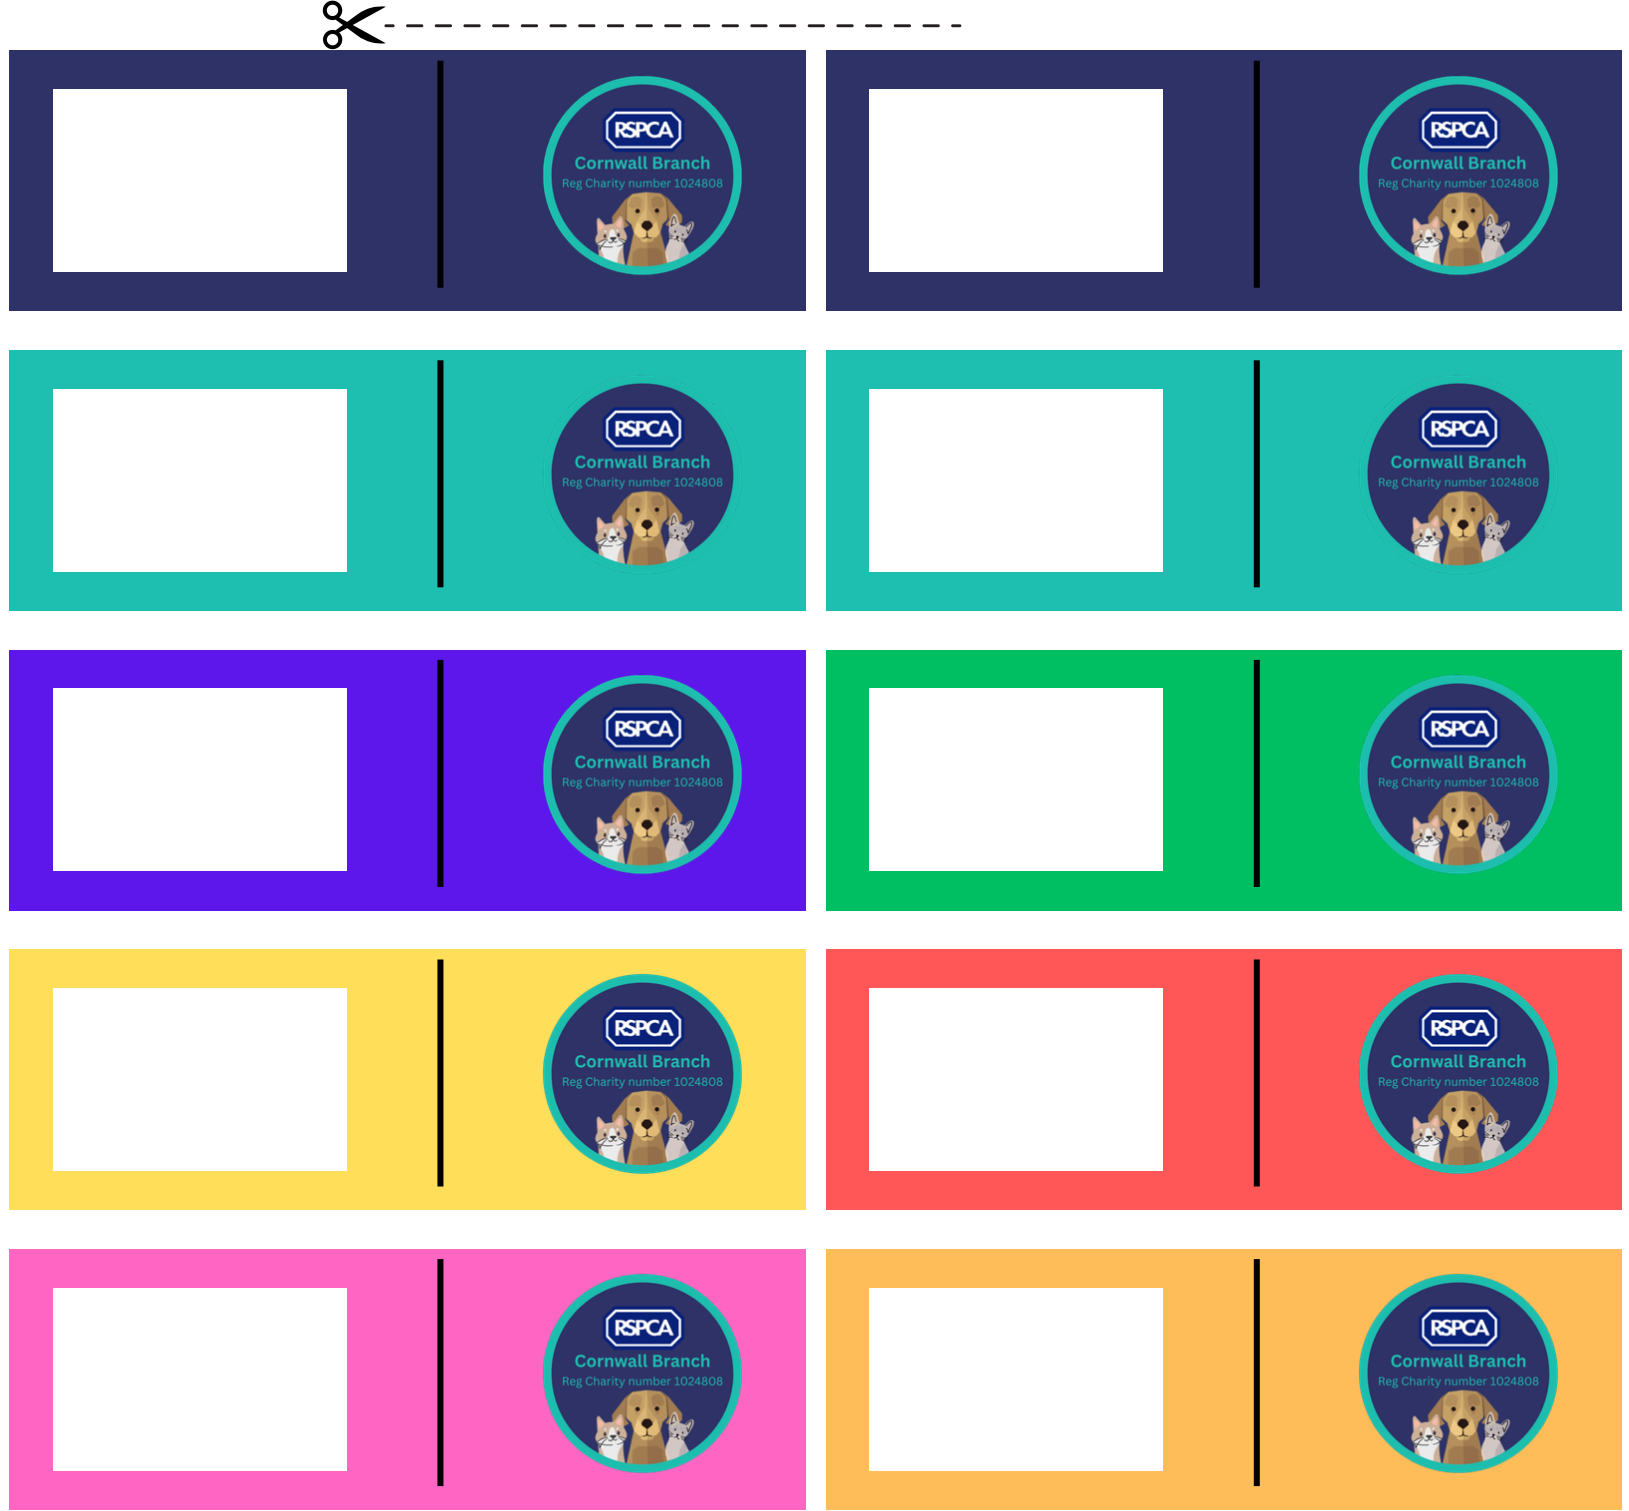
RSPCA
Cornwall Branch
Reg Charity number 1024808

RSPCA
Cornwall Branch
Reg Charity number 1024808

RSPCA
Cornwall Branch
Reg Charity number 1024808

RSPCA
Cornwall Branch
Reg Charity number 1024808

RSPCA
Cornwall Branch
Reg Charity number 1024808

RSPCA
Cornwall Branch
Reg Charity number 1024808

RSPCA
Cornwall Branch
Reg Charity number 1024808

RSPCA
Cornwall Branch
Reg Charity number 1024808

RSPCA
Cornwall Branch
Reg Charity number 1024808

RSPCA
Cornwall Branch
Reg Charity number 1024808